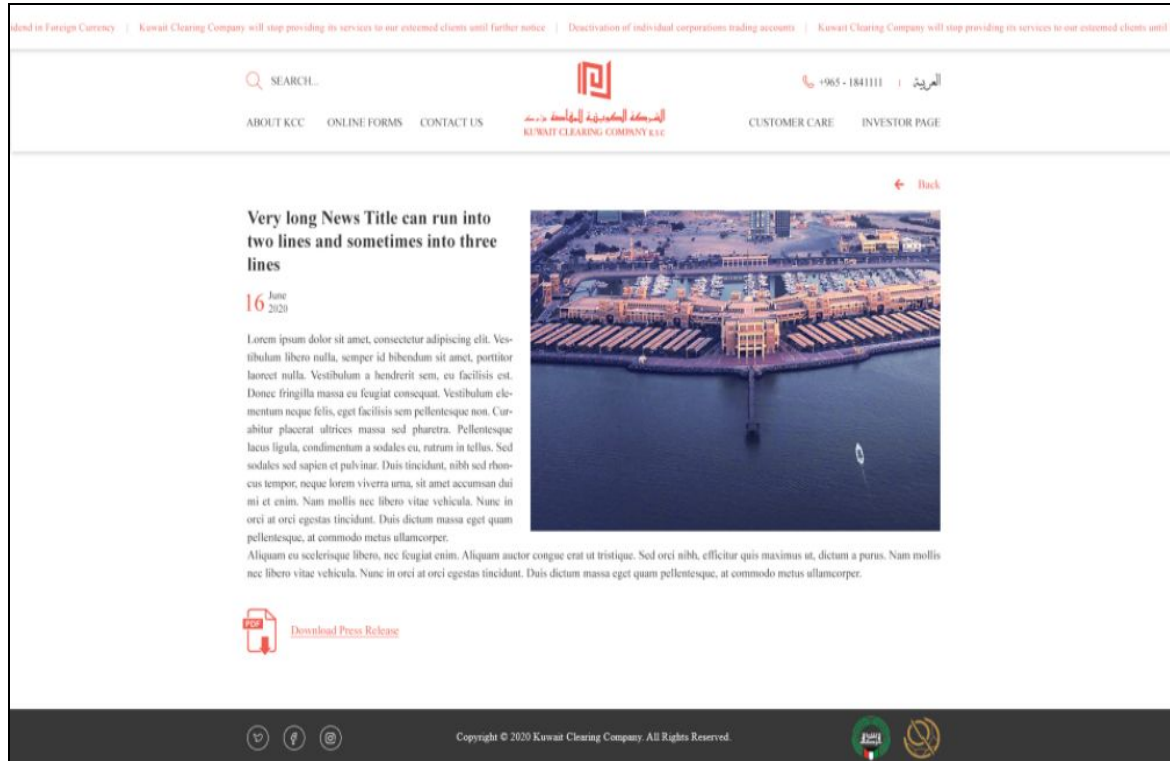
dend in Foreign Currency | Kuwait Clearing Company will stop providing its services to our esteemed clients until further notice | Deactivation of individual corporations trading accounts | Kuwait Clearing Company will stop providing its services to our esteemed clients until

SEARCH...

الشركة الكويتية للمقاصة ش.م.ك
KUWAIT CLEARING COMPANY K.S.C

+965 - 1841111 | العربية

ABOUT KCC ONLINE FORMS CONTACT US

CUSTOMER CARE INVESTOR PAGE

Back

Very long News Title can run into two lines and sometimes into three lines

16 June 2020

Lorem ipsum dolor sit amet, consectetur adipiscing elit. Vestibulum libero nulla, semper id bibendum sit amet, porttitor laoreet nulla. Vestibulum a hendrerit sem, eu facilisis est. Donec fringilla massa eu feugiat consequat. Vestibulum elementum neque felis, eget facilisis sem pellentesque non. Curabitur placerat ultrices massa sed pharetra. Pellentesque lacus ligula, condimentum a sodales eu, rutrum in tellus. Sed sodales sed sapien et pulvinar. Duis tincidunt, nibh sed rhoncus tempor, neque lorem viverra urna, sit amet accumsan dui mi et enim. Nam mollis nec libero vitae vehicula. Nunc in orci at orci egestas tincidunt. Duis dictum massa eget quam pellentesque, at commodo metus ullamcorper.
Aliquam eu scelerisque libero, nec feugiat enim. Aliquam auctor congue erat ut tristique. Sed orci nibh, efficitur quis maximus ut, dictum a purus. Nam mollis nec libero vitae vehicula. Nunc in orci at orci egestas tincidunt. Duis dictum massa eget quam pellentesque, at commodo metus ullamcorper.

PDF
Download Press Release

Copyright © 2020 Kuwait Clearing Company. All Rights Reserved.